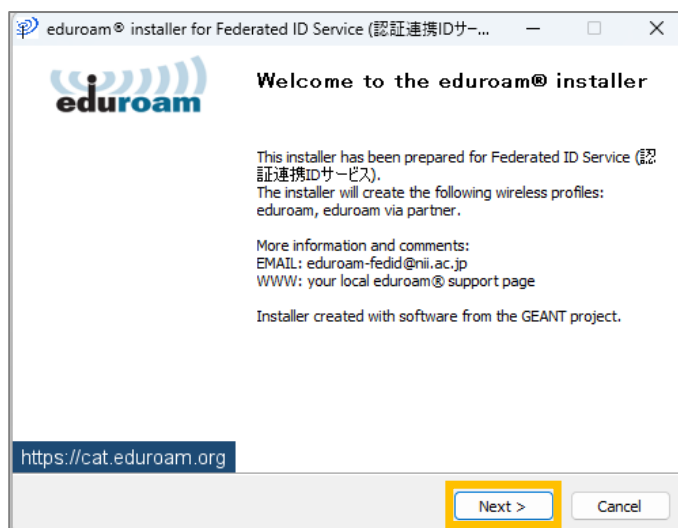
eduroam® installer for Federated ID Service (認証連携IDサー...

eduroam

Welcome to the eduroam® installer

This installer has been prepared for Federated ID Service (認証連携IDサービス).
The installer will create the following wireless profiles: eduroam, eduroam via partner.

More information and comments:
EMAIL: eduroam-fedid@nii.ac.jp
WWW: your local eduroam® support page

Installer created with software from the GEANT project.

https://cat.eduroam.org

Next >

Cancel